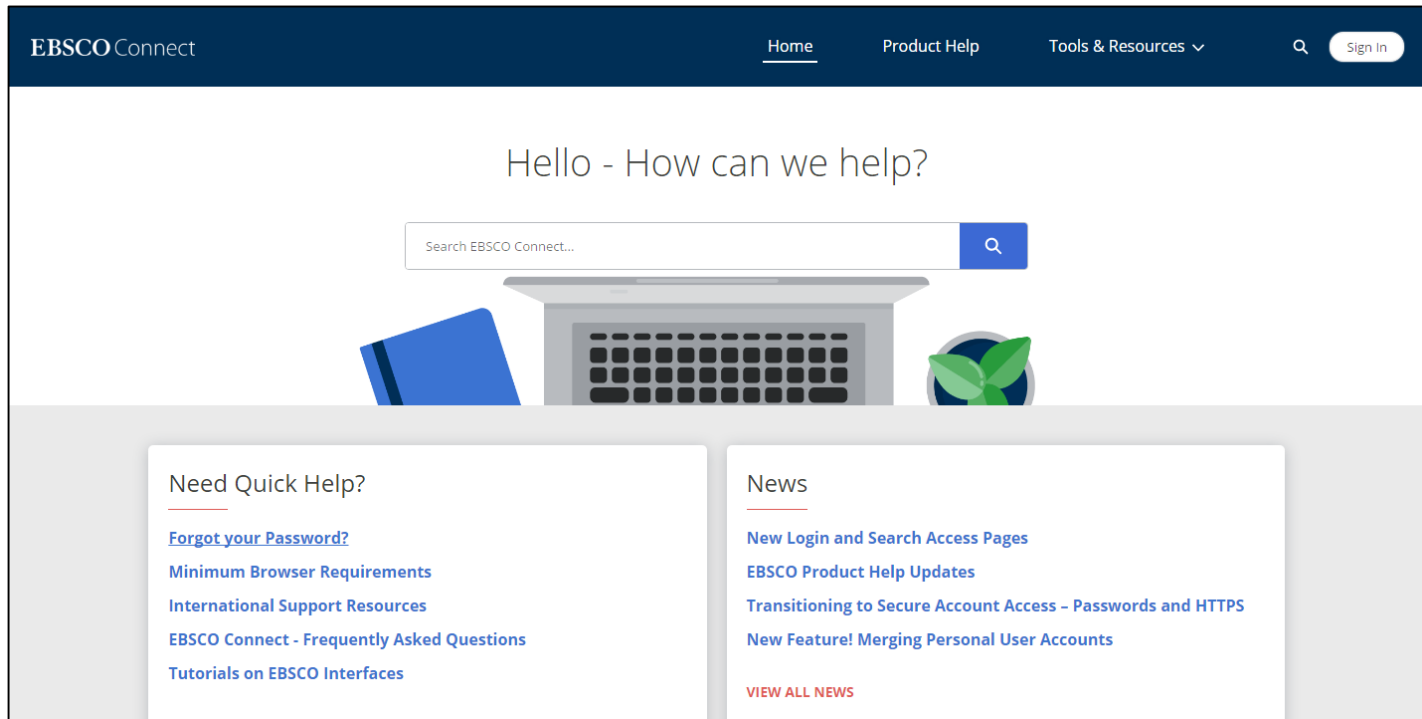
EBSCO Connect

Home Product Help Tools & Resources

Sign In

Hello - How can we help?

Search EBSCO Connect...

Need Quick Help?

Forgot your Password?

Minimum Browser Requirements

International Support Resources

EBSCO Connect - Frequently Asked Questions

Tutorials on EBSCO Interfaces

News

New Login and Search Access Pages

EBSCO Product Help Updates

Transitioning to Secure Account Access – Passwords and HTTPS

New Feature! Merging Personal User Accounts

VIEW ALL NEWS